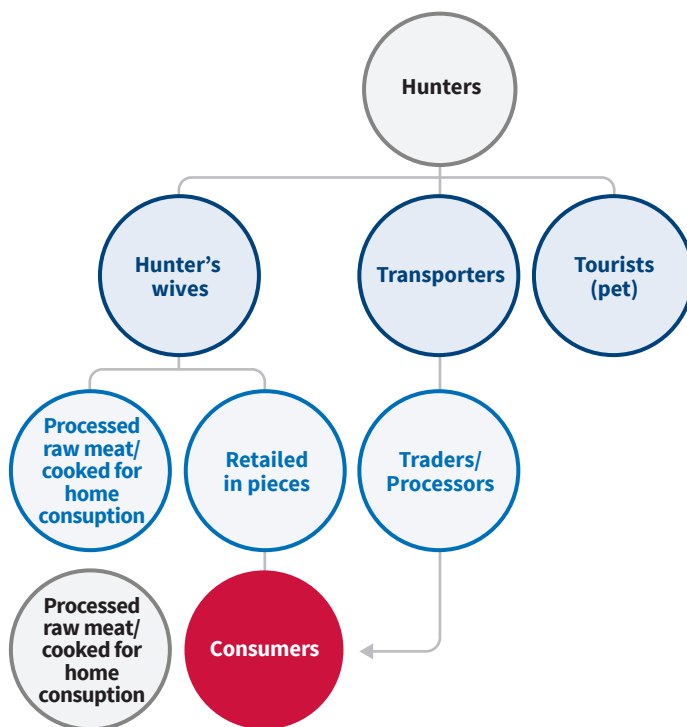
Hunters

Hunter's wives

Transporters

Tourists (pet)

Processed raw meat/ cooked for home consuption

Retailed in pieces

Traders/ Processors

Processed raw meat/ cooked for home consuption

Consumers